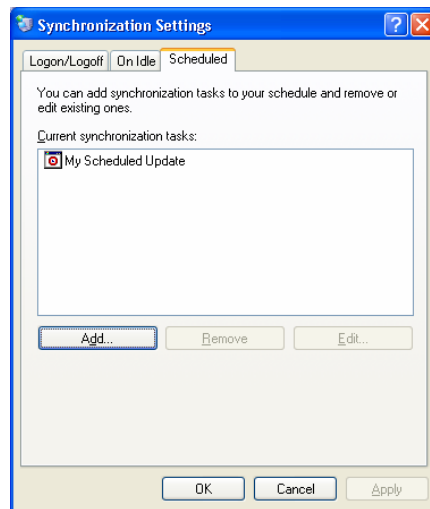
Synchronization Settings

Logon/Logoff | On Idle | Scheduled

You can add synchronization tasks to your schedule and remove or edit existing ones.

Current synchronization tasks:

My Scheduled Update

Add... | Remove | Edit...

OK | Cancel | Apply